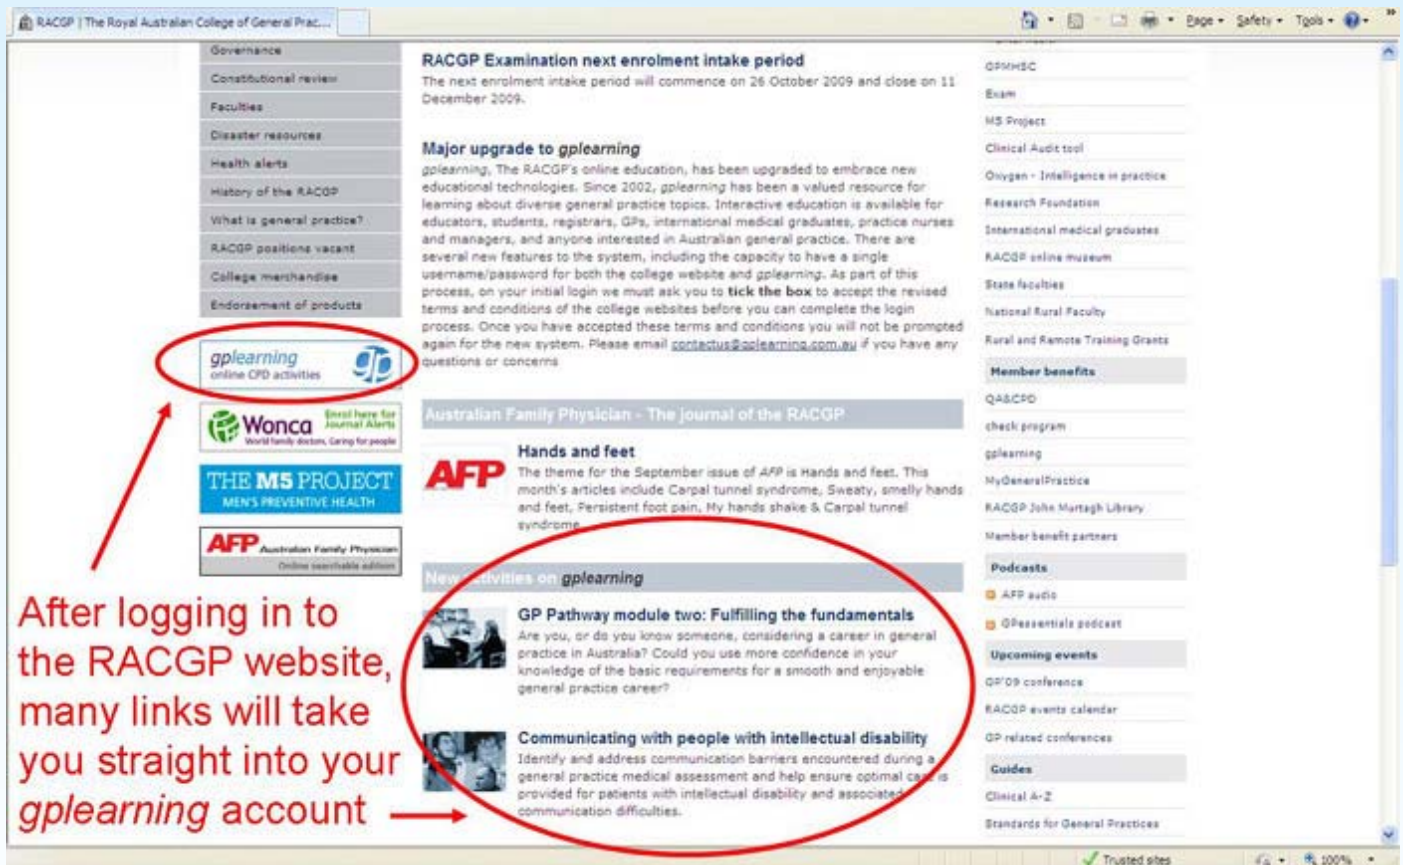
RACGP | The Royal Australian College of General Prac...

Page • Safety • Tools •

Governance
Constitutional review
Faculties
Disaster resources
Health alerts
History of the RACGP
What is general practice?
RACGP positions vacant
College merchandise
Endorsement of products

gplearning online CPD activities

Wonca World family doctors. Caring for people
Enrol here for Journal Alerts

THE M5 PROJECT MEN'S PREVENTIVE HEALTH

AFP Australian Family Physician Online searchable edition

RACGP Examination next enrolment intake period
The next enrolment intake period will commence on 26 October 2009 and close on 11 December 2009.

Major upgrade to gplearning
gplearning, The RACGP's online education, has been upgraded to embrace new educational technologies. Since 2002, gplearning has been a valued resource for learning about diverse general practice topics. Interactive education is available for educators, students, registrars, GPs, international medical graduates, practice nurses and managers, and anyone interested in Australian general practice. There are several new features to the system, including the capacity to have a single username/password for both the college website and gplearning. As part of this process, on your initial login we must ask you to tick the box to accept the revised terms and conditions of the college websites before you can complete the login process. Once you have accepted these terms and conditions you will not be prompted again for the new system. Please email contactus@gplearning.com.au if you have any questions or concerns

Australian Family Physician - The journal of the RACGP

AFP
Hands and feet
The theme for the September issue of AFP is Hands and feet. This month's articles include Carpal tunnel syndrome, Sweaty, smelly hands and feet, Persistent foot pain, My hands shake & Carpal tunnel syndrome

New activities on gplearning

GP Pathway module two: Fulfilling the fundamentals
Are you, or do you know someone, considering a career in general practice in Australia? Could you use more confidence in your knowledge of the basic requirements for a smooth and enjoyable general practice career?

Communicating with people with intellectual disability
Identify and address communication barriers encountered during a general practice medical assessment and help ensure optimal care is provided for patients with intellectual disability and associated communication difficulties.

GPMHSC
Exam
M5 Project
Clinical Audit tool
Oxygen - Intelligence in practice
Research Foundation
International medical graduates
RACGP online museum
State faculties
National Rural Faculty
Rural and Remote Training Grants
Member benefits
QA&CPD
check program
gplearning
MyGeneralPractice
RACGP John Murtagh Library
Member benefit partners
Podcasts
AFP audio
GPessentials podcast
Upcoming events
GP'09 conference
RACGP events calendar
GP related conferences
Guides
Clinical A-Z
Standards for General Practices

After logging in to the RACGP website, many links will take you straight into your gplearning account

Trusted sites 100%